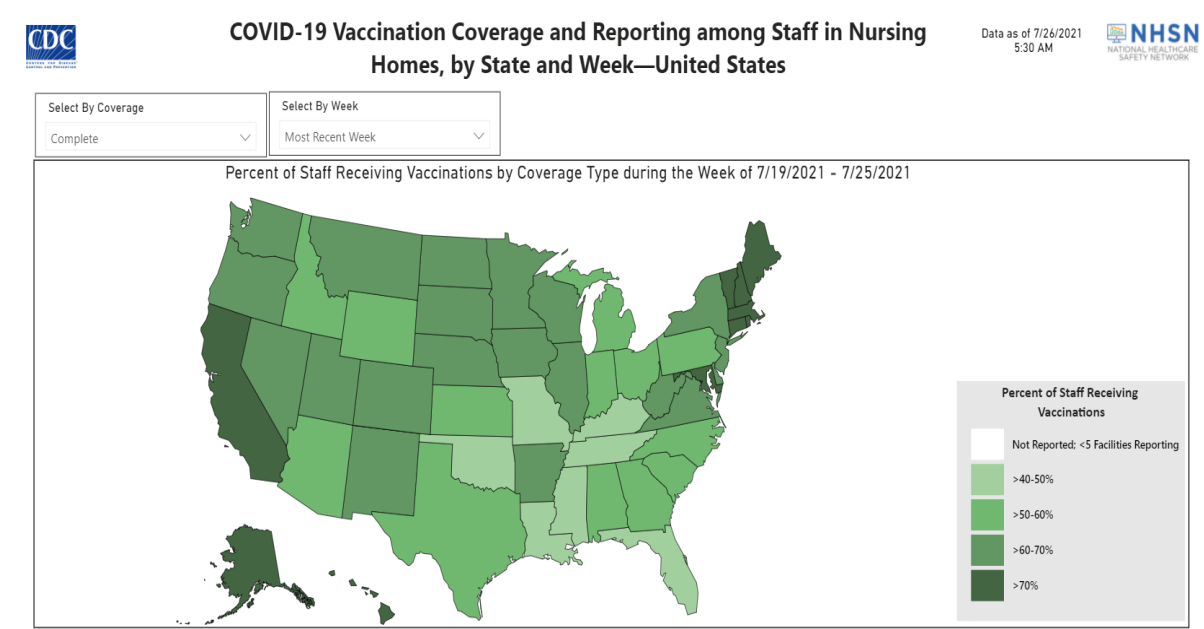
CDC
CENTERS FOR DISEASE CONTROL AND PREVENTION

COVID-19 Vaccination Coverage and Reporting among Staff in Nursing Homes, by State and Week—United States

Data as of 7/26/2021
5:30 AM

NHSN
NATIONAL HEALTHCARE SAFETY NETWORK

Select By Coverage
Complete

Select By Week
Most Recent Week

Percent of Staff Receiving Vaccinations by Coverage Type during the Week of 7/19/2021 - 7/25/2021

Percent of Staff Receiving Vaccinations
Not Reported; <5 Facilities Reporting
>40-50%
>50-60%
>60-70%
>70%